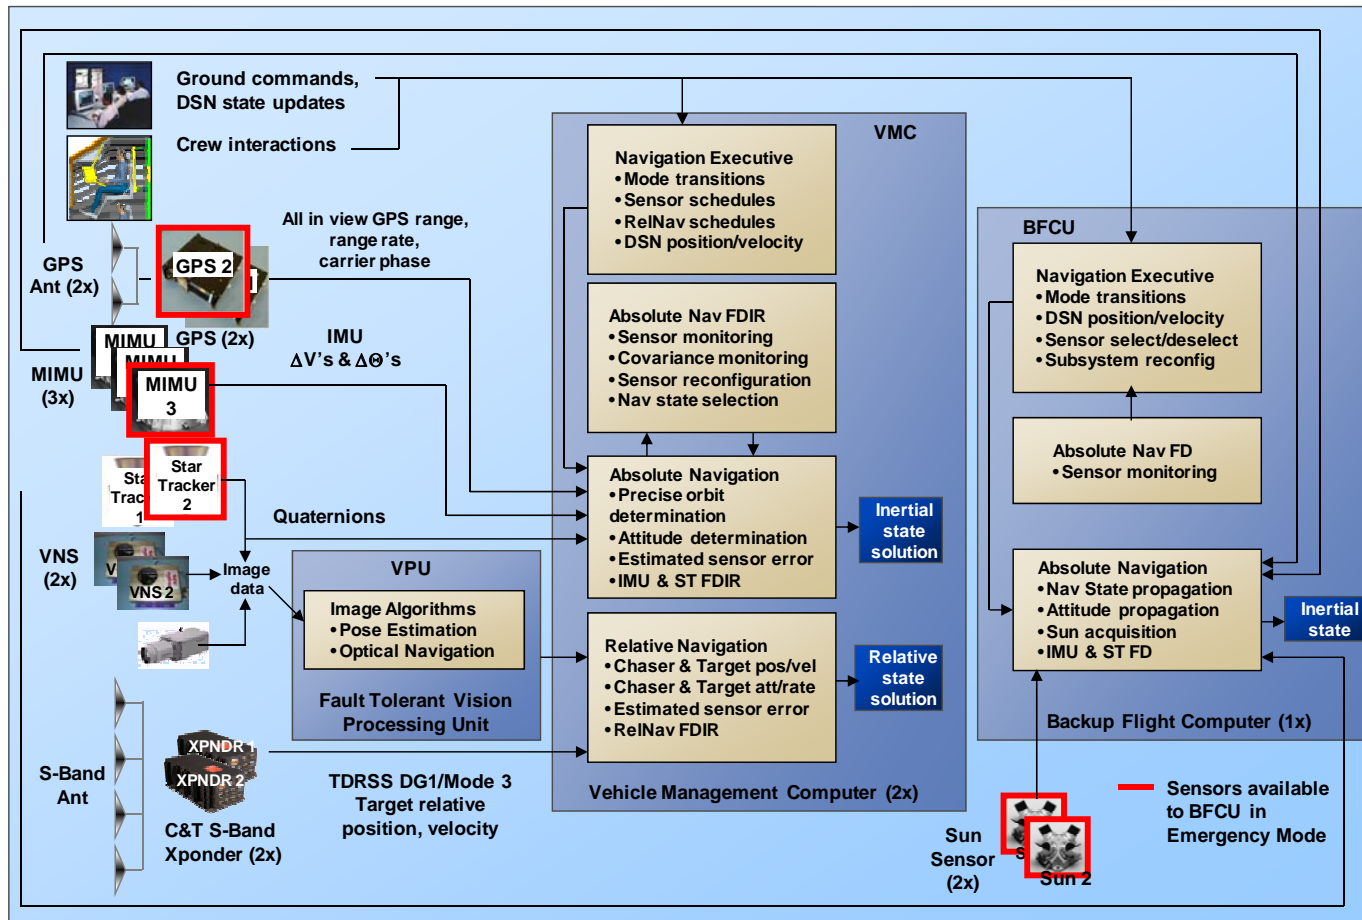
Ground commands, DSN state updates

Crew interactions

VMC

Navigation Executive
• Mode transitions
• Sensor schedules
• RelNav schedules
• DSN position/velocity

Absolute Nav FDIR
• Sensor monitoring
• Covariance monitoring
• Sensor reconfiguration
• Nav state selection

Absolute Navigation
• Precise orbit determination
• Attitude determination
• Estimated sensor error
• IMU & ST FDIR

Inertial state solution

Relative Navigation
• Chaser & Target pos/vel
• Chaser & Target att/rate
• Estimated sensor error
• RelNav FDIR

Relative state solution

Vehicle Management Computer (2x)

BFCU

Navigation Executive
• Mode transitions
• DSN position/velocity
• Sensor select/deselect
• Subsystem reconfig

Absolute Nav FD
• Sensor monitoring

Absolute Navigation
• Nav State propagation
• Attitude propagation
• Sun acquisition
• IMU & ST FD

Inertial state

Backup Flight Computer (1x)

GPS Ant (2x)

GPS 2

GPS (2x)

All in view GPS range, range rate, carrier phase

MIMU

MIMU

MIMU 3

MIMU (3x)

IMU $\Delta V$'s & $\Delta\Theta$'s

Sta Trac 1

Star Tracker 2

Quaternions

VNS (2x)

V

VNS 2

Image data

VPU

Image Algorithms
• Pose Estimation
• Optical Navigation

Fault Tolerant Vision Processing Unit

S-Band Ant

XPNDR 1

XPNDR 2

C&T S-Band Xponder (2x)

TDRSS DG1/Mode 3 Target relative position, velocity

Sun Sensor (2x)

S

Sun 2

Sensors available to BFCU in Emergency Mode